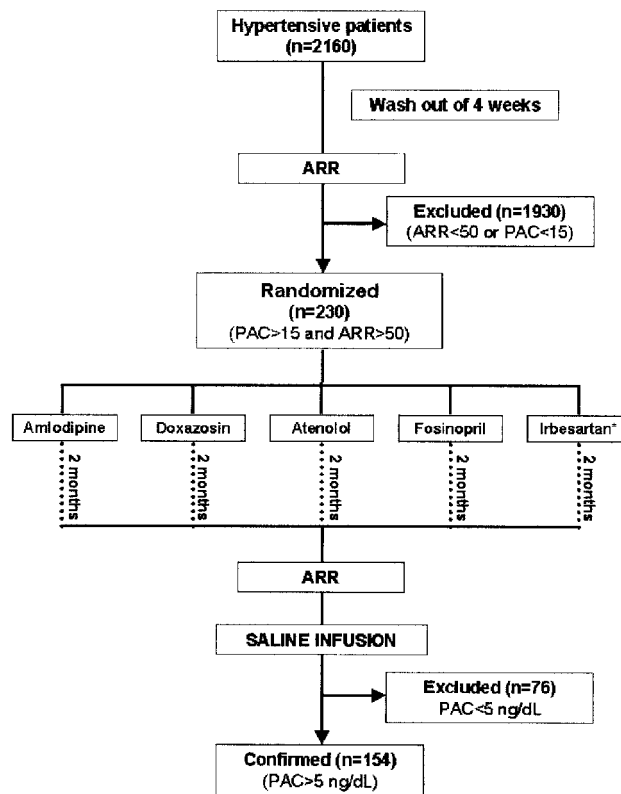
Hypertensive patients (n=2160)

Wash out of 4 weeks

ARR

Excluded (n=1930) (ARR<50 or PAC<15)

Randomized (n=230) (PAC>15 and ARR>50)

Amlodipine

Doxazosin

Atenolol

Fosinopril

Irbesartan*

2 months

2 months

2 months

2 months

2 months

ARR

SALINE INFUSION

Excluded (n=76) PAC<5 ng/dL

Confirmed (n=154) (PAC>5 ng/dL)